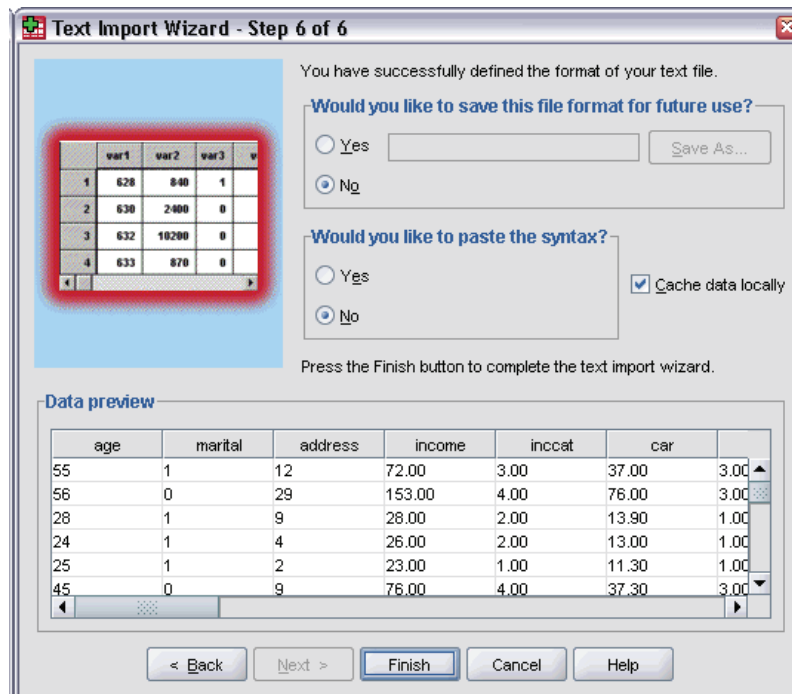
Text Import Wizard - Step 6 of 6

|   | var1 | var2 | var3 |
|---|---|---|---|
| 1 | 628 | 840 | 1 |
| 2 | 630 | 2400 | 0 |
| 3 | 632 | 10200 | 0 |
| 4 | 633 | 870 | 0 |

You have successfully defined the format of your text file.

Would you like to save this file format for future use?

Yes

Save As...

No

Would you like to paste the syntax?

Yes

No

Cache data locally

Press the Finish button to complete the text import wizard.

Data preview

| age | marital | address | income | inccat | car | |
|---|---|---|---|---|---|---|
| 55 | 1 | 12 | 72.00 | 3.00 | 37.00 | 3.00 |
| 56 | 0 | 29 | 153.00 | 4.00 | 76.00 | 3.00 |
| 28 | 1 | 9 | 28.00 | 2.00 | 13.90 | 1.00 |
| 24 | 1 | 4 | 26.00 | 2.00 | 13.00 | 1.00 |
| 25 | 1 | 2 | 23.00 | 1.00 | 11.30 | 1.00 |
| 45 | 0 | 9 | 76.00 | 4.00 | 37.30 | 3.00 |

< Back

Next >

Finish

Cancel

Help